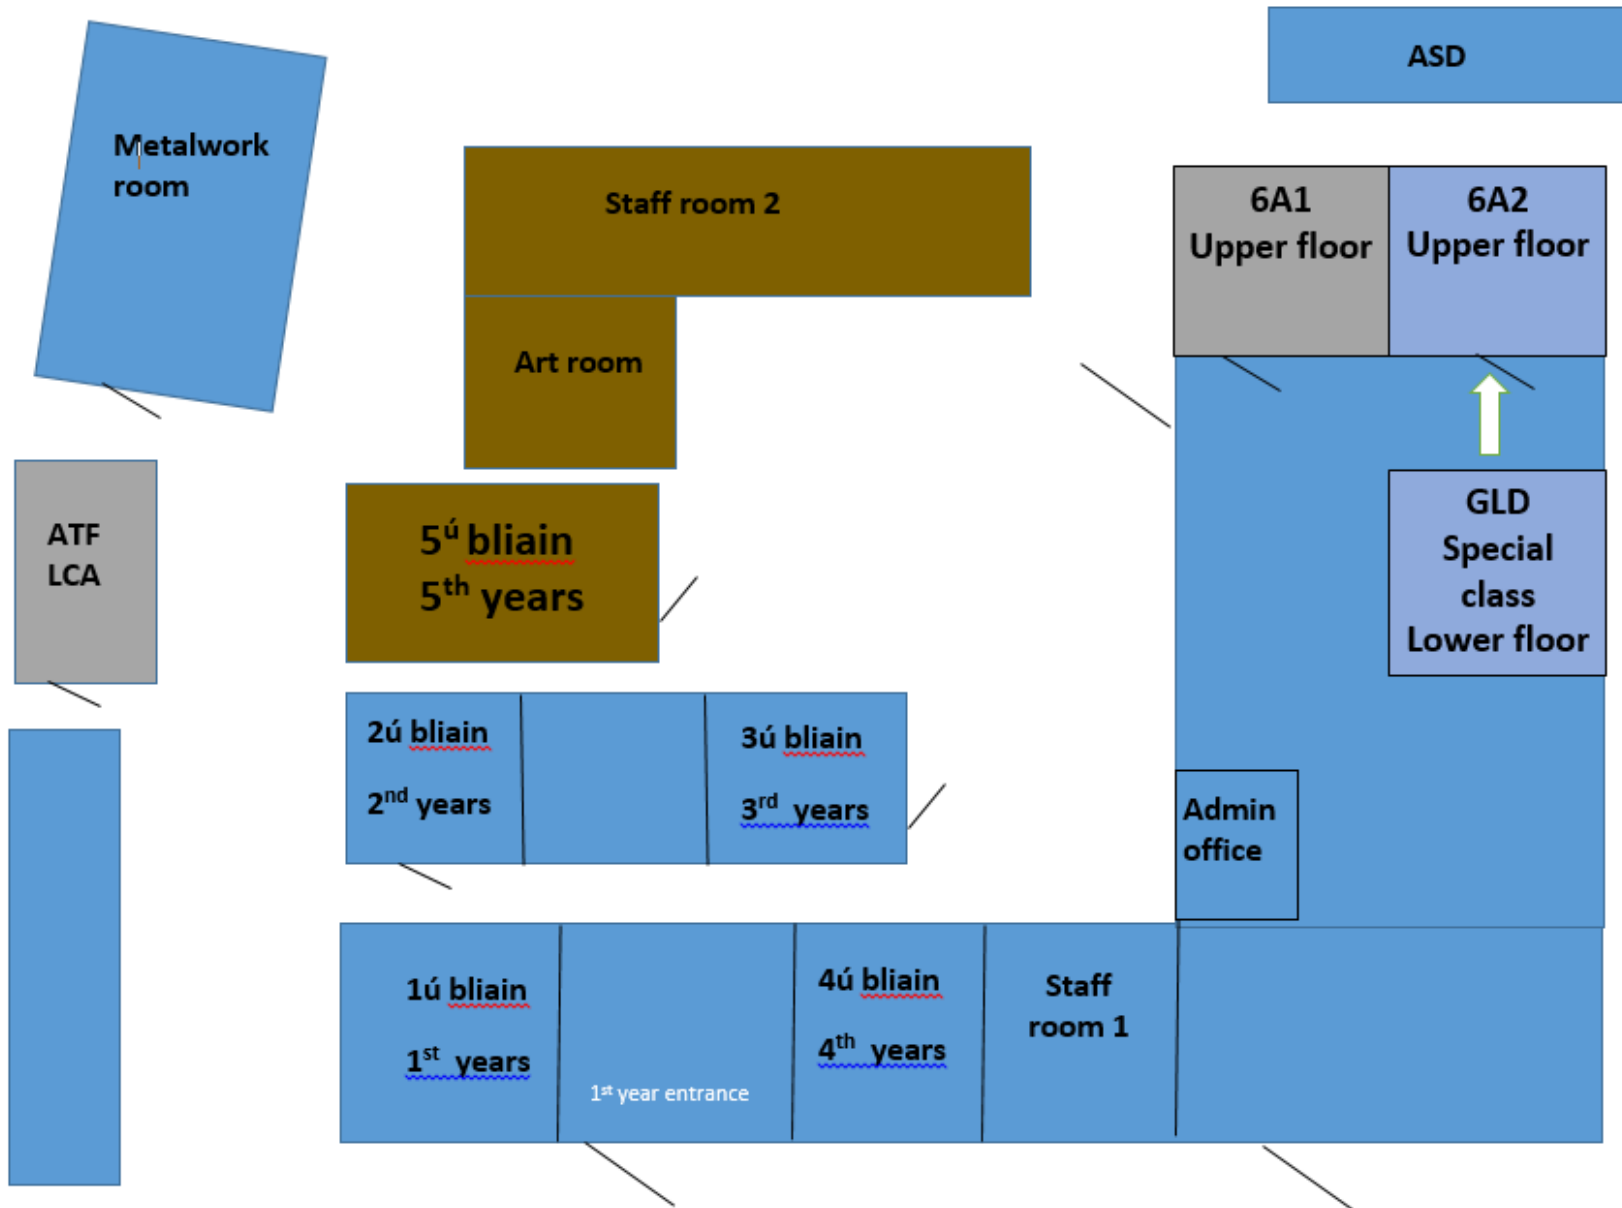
ASD

Metalwork room

Staff room 2

6A1 Upper floor

6A2 Upper floor

Art room

$5^{ú}$ bliain
$5^{th}$ years

ATF LCA

GLD Special class Lower floor

2ú bliain

$2^{nd}$ years

3ú bliain

$3^{rd}$ years

Admin office

1ú bliain

$1^{st}$ years

$1^{st}$ year entrance

4ú bliain

$4^{th}$ years

Staff room 1